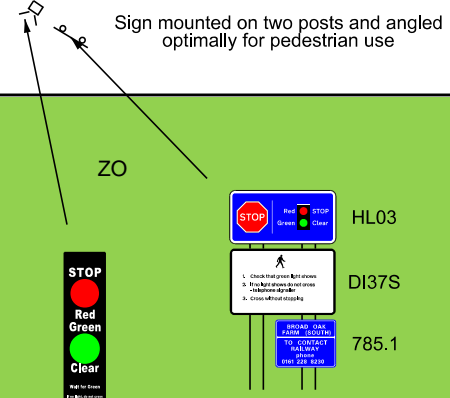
Sign mounted on two posts and angled optimally for pedestrian use

ZO

STOP
Red
Green
Clear
Wait for Green
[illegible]

STOP
Red STOP
Green Clear

HL03

1. Check that green light shows
2. If no light shows do not cross - telephone signaller
3. Cross without stopping

DI37S

BROAD OAK FARM (SOUTH)
TO CONTACT RAILWAY phone
0161 228 8230

785.1